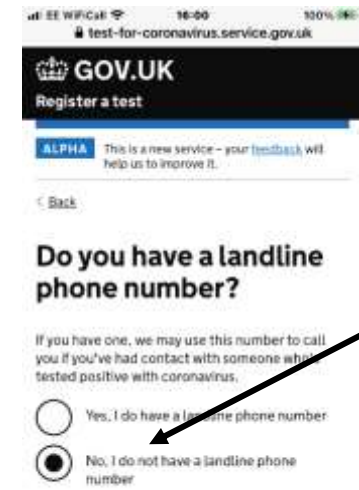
EE WiFiCall 16:00 100%
test-for-coronavirus.service.gov.uk

GOV.UK
Register a test

ALPHA This is a new service – your feedback will help us to improve it.

< Back

Do you have a landline phone number?

If you have one, we may use this number to call you if you've had contact with someone who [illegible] tested positive with coronavirus.

Yes, I do have a la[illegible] phone number

No, I do not have a landline phone number